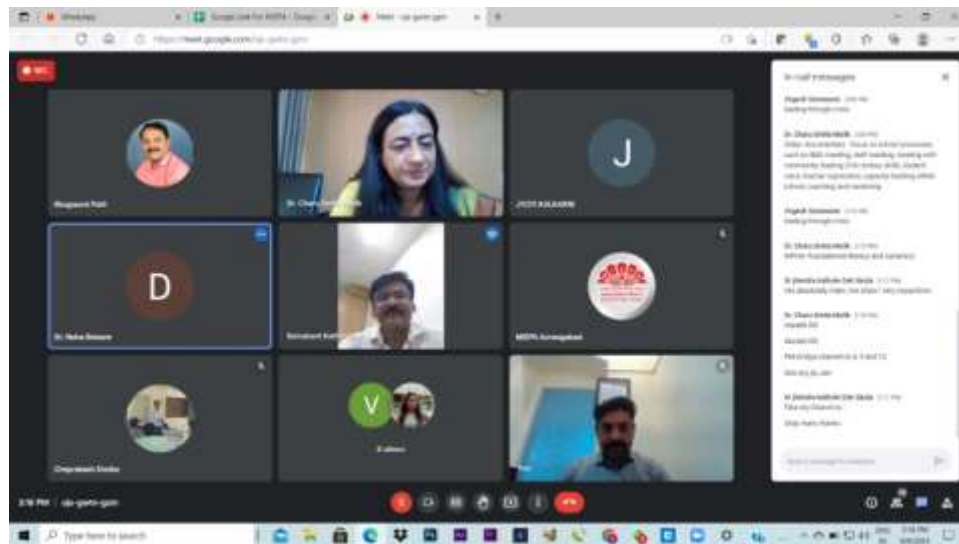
Websites
Google Link for MIEPA
Meet - uja-gwto-gzm
https://meet.google.com/uja-gwto-gzm
REC
Bhagwant Patil
Dr. Charu
J
JYOTI KALKARNI
D
Dr. Neha Belsare
MIEPA Aurangabad
Dnyaneswari Shinde
V
Vaibhav
In-call messages
Dr. Charu Smita Malik
Dr. Charu Smita Malik
Dr Jitendra Institute Dist Skola
Dr. Charu Smita Malik
Dr Jitendra Institute Dist Skola
Send a message to everyone
3:16 PM | uja-gwto-gzm
Type here to search